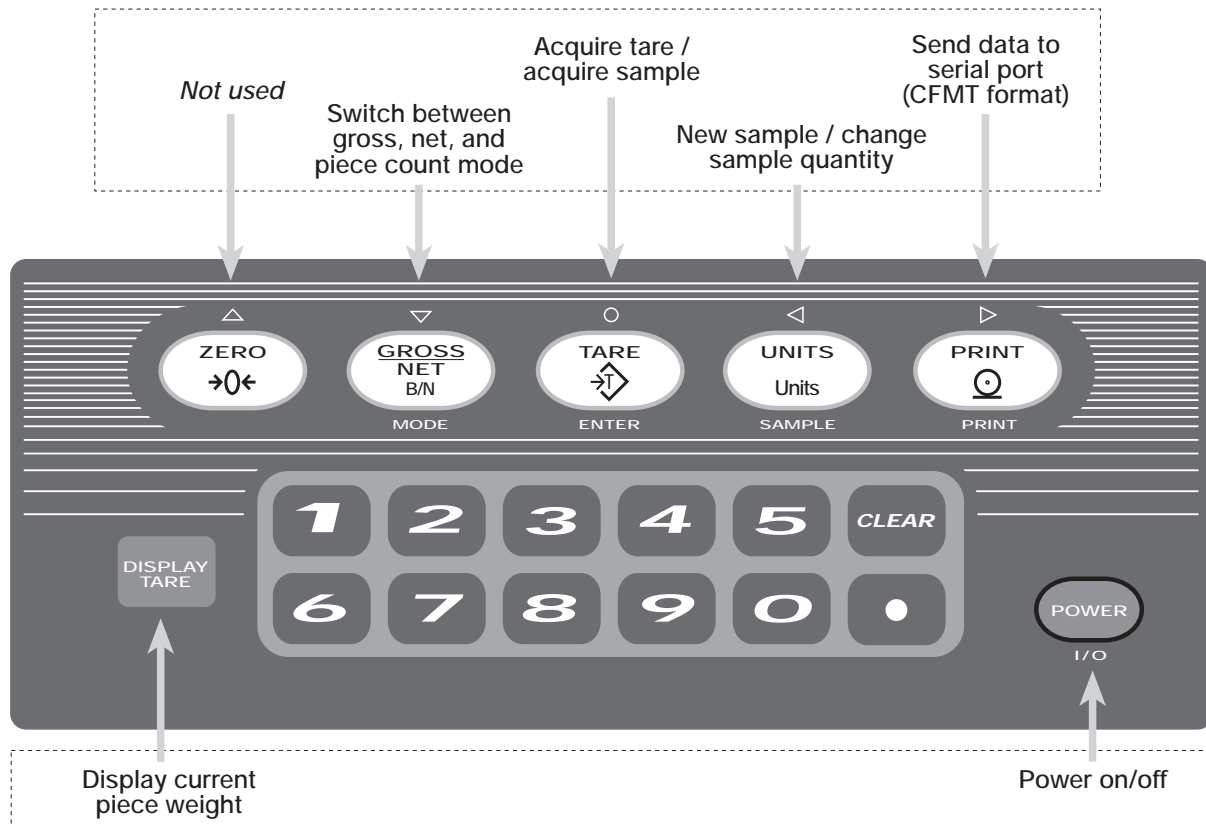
Not used

Switch between gross, net, and piece count mode

Acquire tare / acquire sample

New sample / change sample quantity

Send data to serial port (CFMT format)

△ ▽ ○ ◁ ▷

ZERO
→0←

GROSS
NET
B/N
MODE

TARE
→T
ENTER

UNITS
Units
SAMPLE

PRINT
PRINT

DISPLAY TARE

1 2 3 4 5 CLEAR
6 7 8 9 0 •

POWER
I/O

Display current piece weight

Power on/off